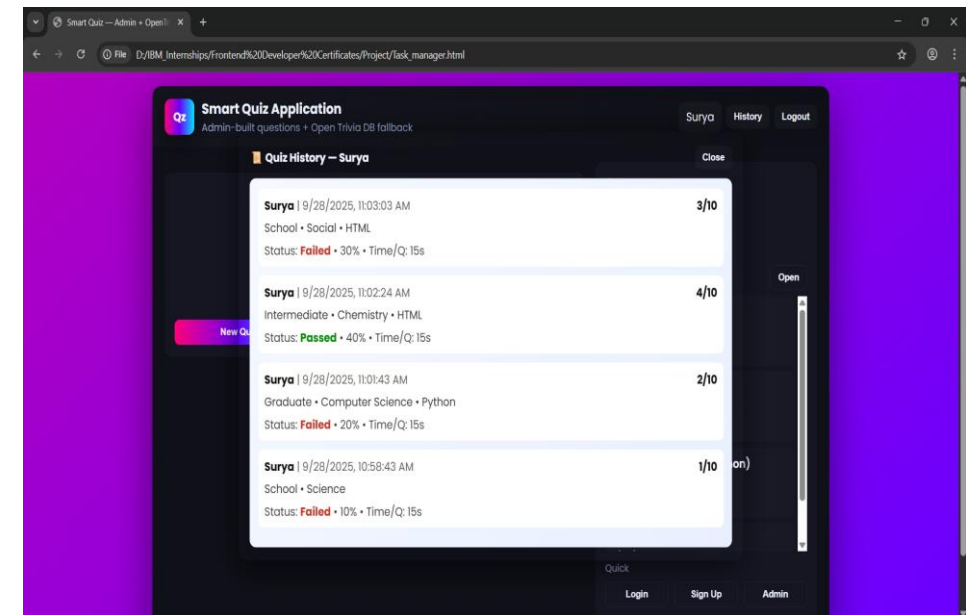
Smart Quiz — Admin + OpenT
File D:/IBM_Internships/Frontend%20Developer%20Certificates/Project/Task_manager.html

Qz Smart Quiz Application
Admin-built questions + Open Trivia DB fallback

Surya History Logout

Quiz History — Surya
Close

Surya | 9/28/2025, 11:03:03 AM 3/10
School • Social • HTML
Status: Failed • 30% • Time/Q: 15s

Surya | 9/28/2025, 11:02:24 AM 4/10
Intermediate • Chemistry • HTML
Status: Passed • 40% • Time/Q: 15s

Surya | 9/28/2025, 11:01:43 AM 2/10
Graduate • Computer Science • Python
Status: Failed • 20% • Time/Q: 15s

Surya | 9/28/2025, 10:58:43 AM 1/10
School • Science
Status: Failed • 10% • Time/Q: 15s

New Qu
Open
on)
Quick
Login Sign Up Admin